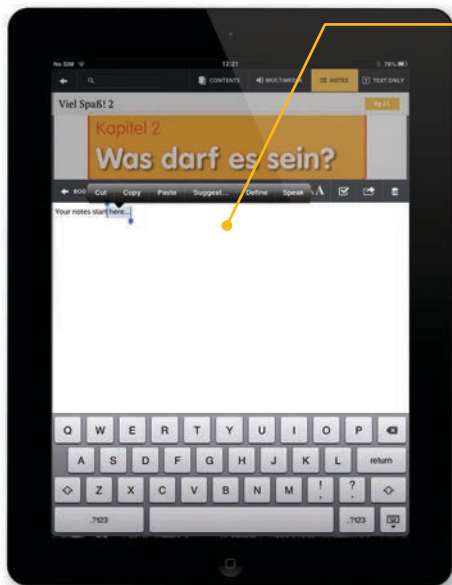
No SIM 12:21 78%

CONTENTS MULTIMEDIA NOTES TEXT ONLY

Viel Spaß! 2

Pg 21

Kapitel 2

Was darf es sein?

BOO Cut Copy Paste Suggest... Define Speak A

Your notes start here...

Q W E R T Y U I O P

A S D F G H J K L return

Z X C V B N M ! ?

.?123 .?123